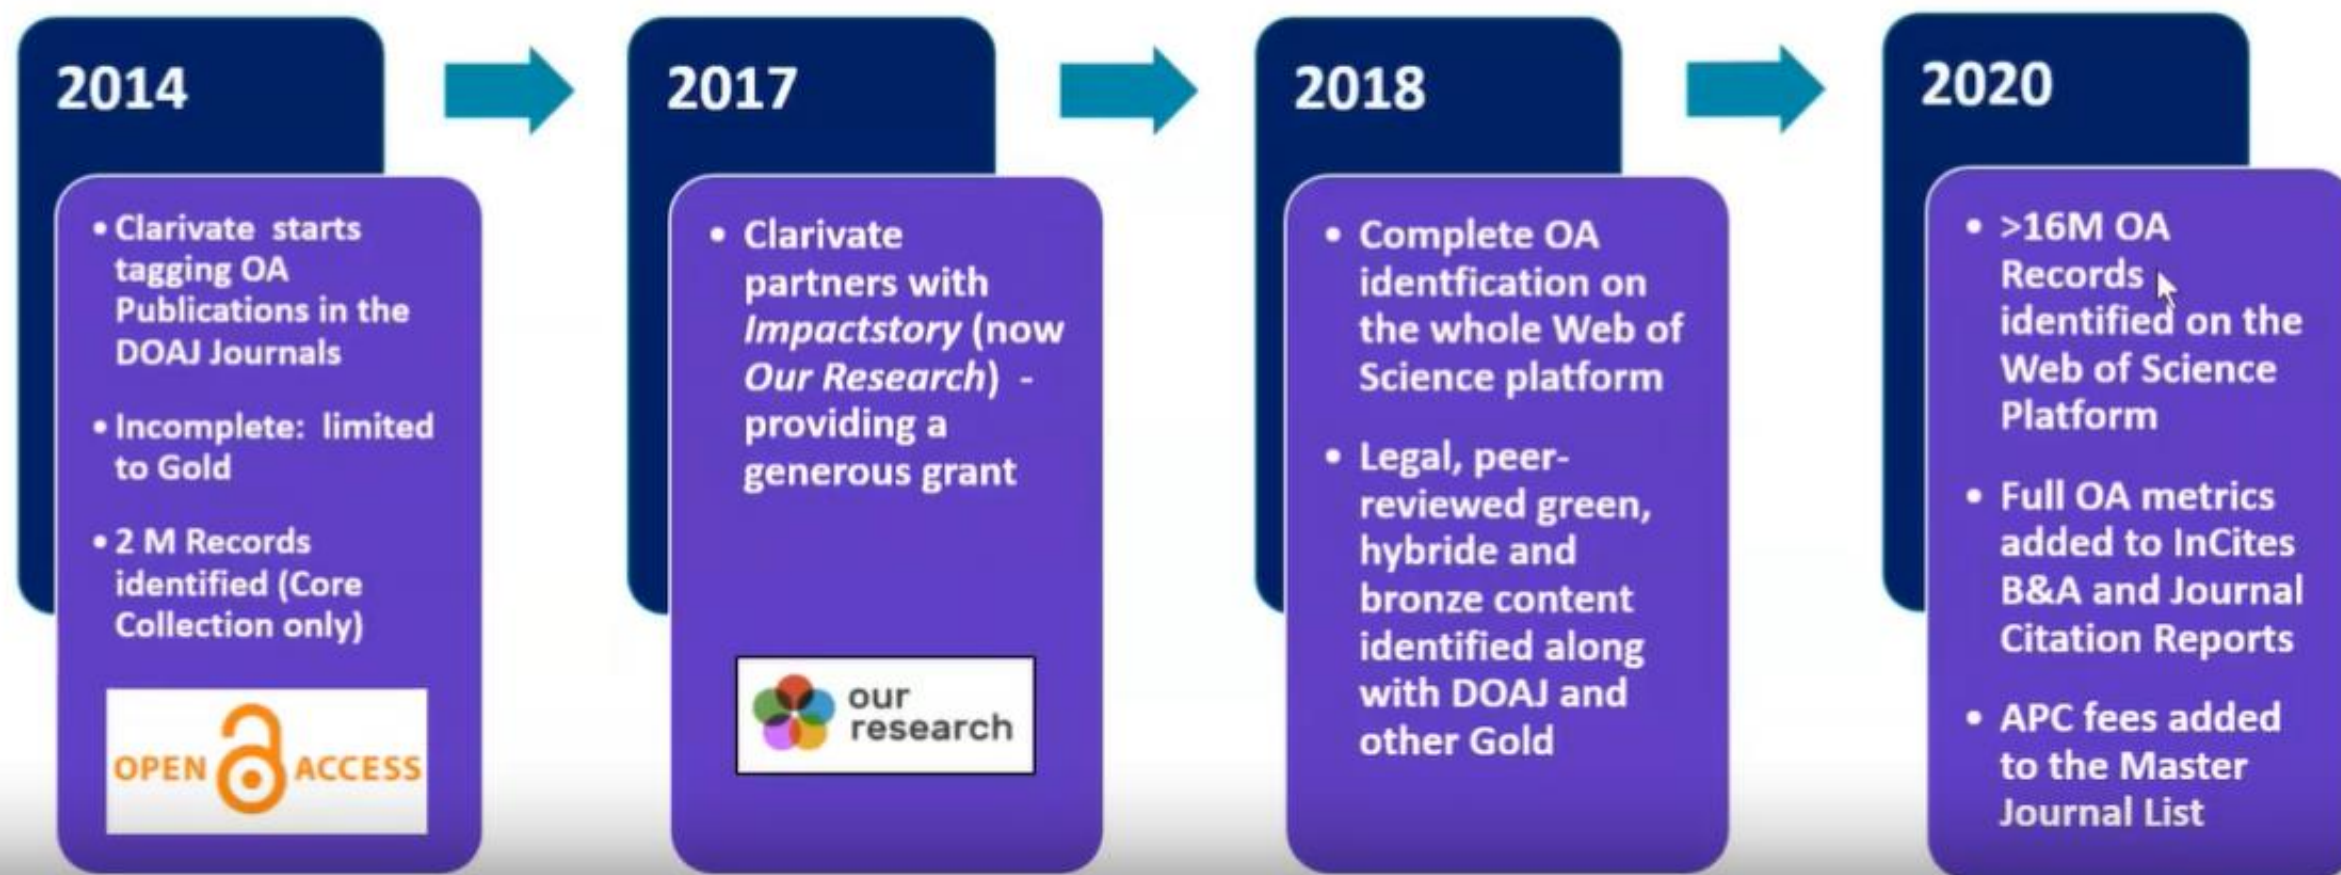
2014

• Clarivate starts tagging OA Publications in the DOAJ Journals

• Incomplete: limited to Gold

• 2 M Records identified (Core Collection only)

OPEN ACCESS

2017

• Clarivate partners with *Impactstory* (now *Our Research*) - providing a generous grant

our research

2018

• Complete OA identfication on the whole Web of Science platform

• Legal, peer-reviewed green, hybride and bronze content identified along with DOAJ and other Gold

2020

• >16M OA Records identified on the Web of Science Platform

• Full OA metrics added to InCites B&A and Journal Citation Reports

• APC fees added to the Master Journal List